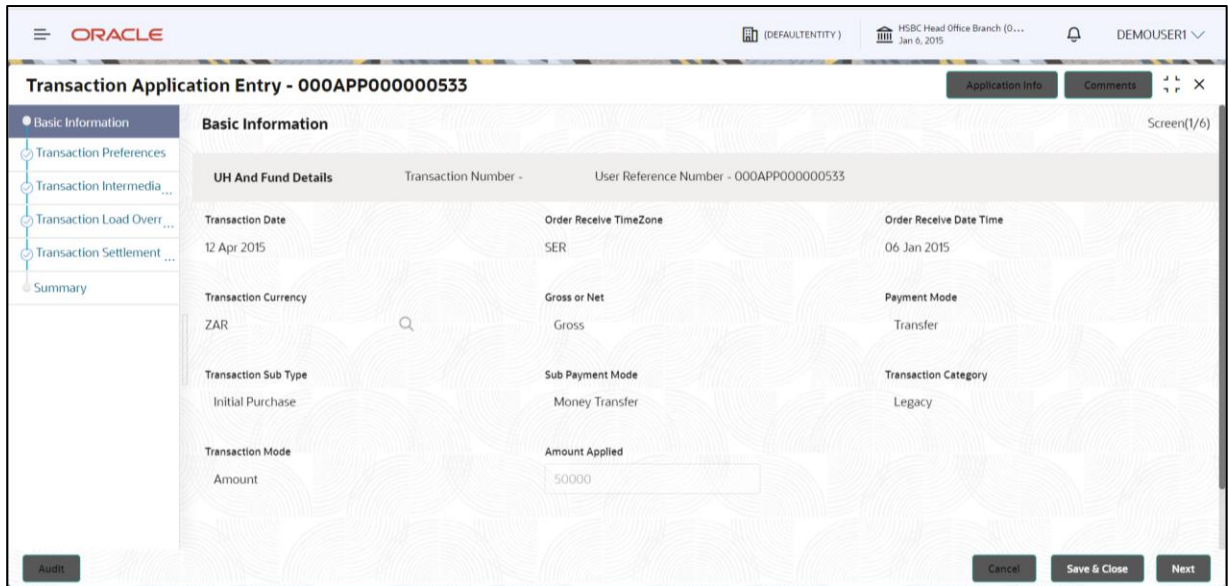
ORACLE

(DEFAULTENTITY)

HSBC Head Office Branch (0...
Jan 6, 2015

DEMOUSER1

Transaction Application Entry - 000APP000000533

Application Info

Comments

Basic Information
Transaction Preferences
Transaction Intermedia...
Transaction Load Overr...
Transaction Settlement...
Summary

Basic Information

Screen(1/6)

UH And Fund Details

Transaction Number -

User Reference Number - 000APP000000533

Transaction Date
12 Apr 2015

Order Receive TimeZone
SER

Order Receive Date Time
06 Jan 2015

Transaction Currency
ZAR

Gross or Net
Gross

Payment Mode
Transfer

Transaction Sub Type
Initial Purchase

Sub Payment Mode
Money Transfer

Transaction Category
Legacy

Transaction Mode
Amount

Amount Applied
50000

Audit

Cancel

Save & Close

Next